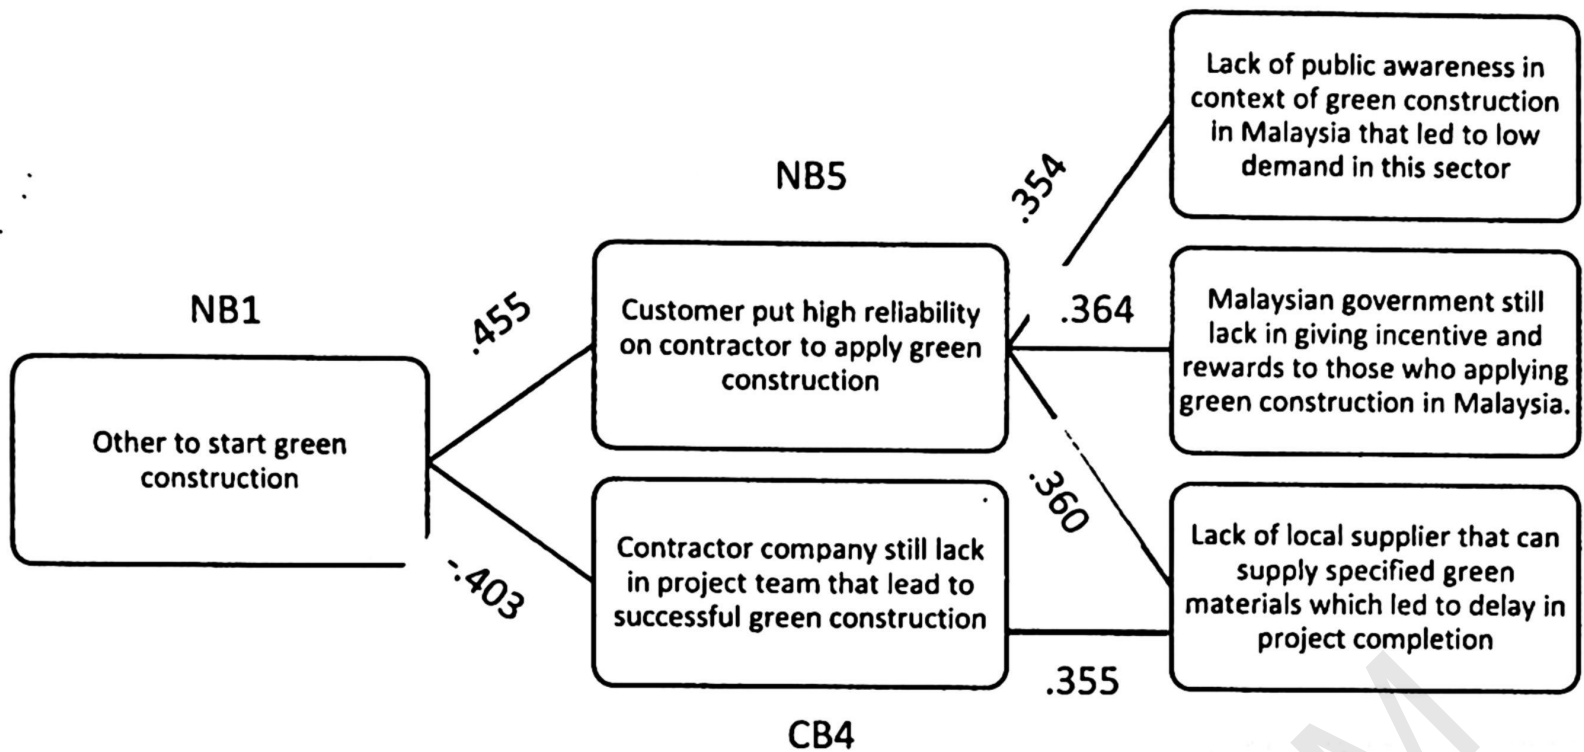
NB1

Other to start green construction

.455

-.403

NB5

Customer put high reliability on contractor to apply green construction

Contractor company still lack in project team that lead to successful green construction

CB4

.354

.364

.360

.355

Lack of public awareness in context of green construction in Malaysia that led to low demand in this sector

Malaysian government still lack in giving incentive and rewards to those who applying green construction in Malaysia.

Lack of local supplier that can supply specified green materials which led to delay in project completion